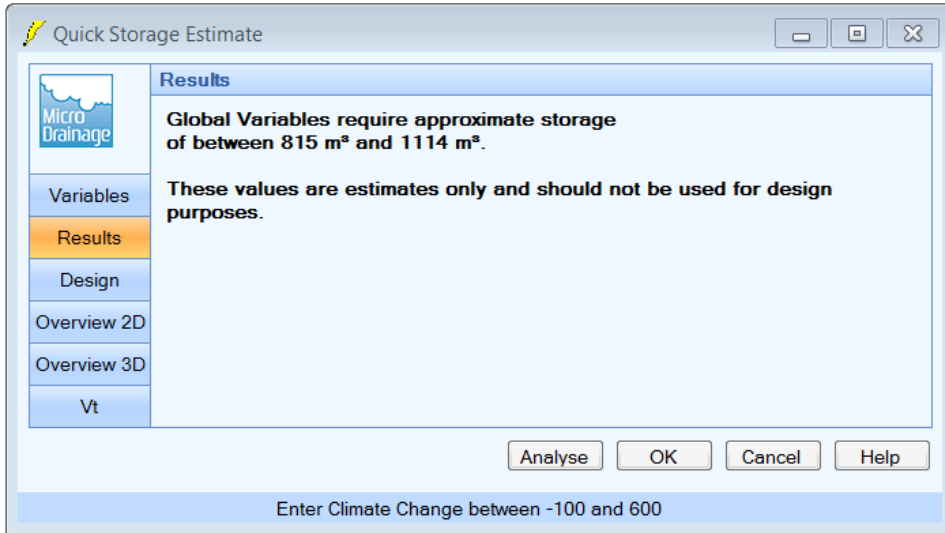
Quick Storage Estimate

Micro Drainage

Variables

Results

Design

Overview 2D

Overview 3D

Vt

Results

Global Variables require approximate storage of between 815 m³ and 1114 m³.

These values are estimates only and should not be used for design purposes.

Analyse

OK

Cancel

Help

Enter Climate Change between -100 and 600